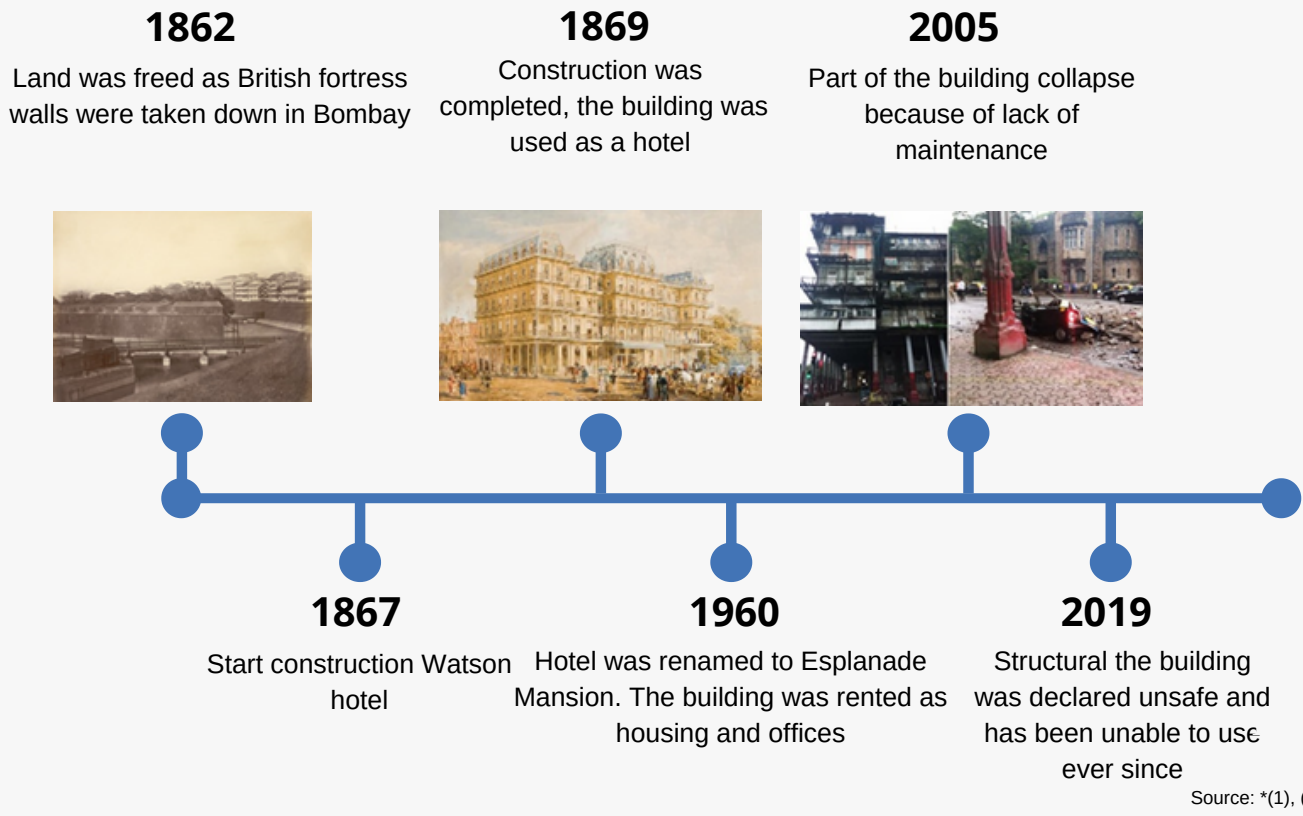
1862
Land was freed as British fortress walls were taken down in Bombay

1869
Construction was completed, the building was used as a hotel

2005
Part of the building collapse because of lack of maintenance

1867
Start construction Watson hotel

1960
Hotel was renamed to Esplanade Mansion. The building was rented as housing and offices

2019
Structural the building was declared unsafe and has been unable to use ever since

Source: *(1), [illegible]